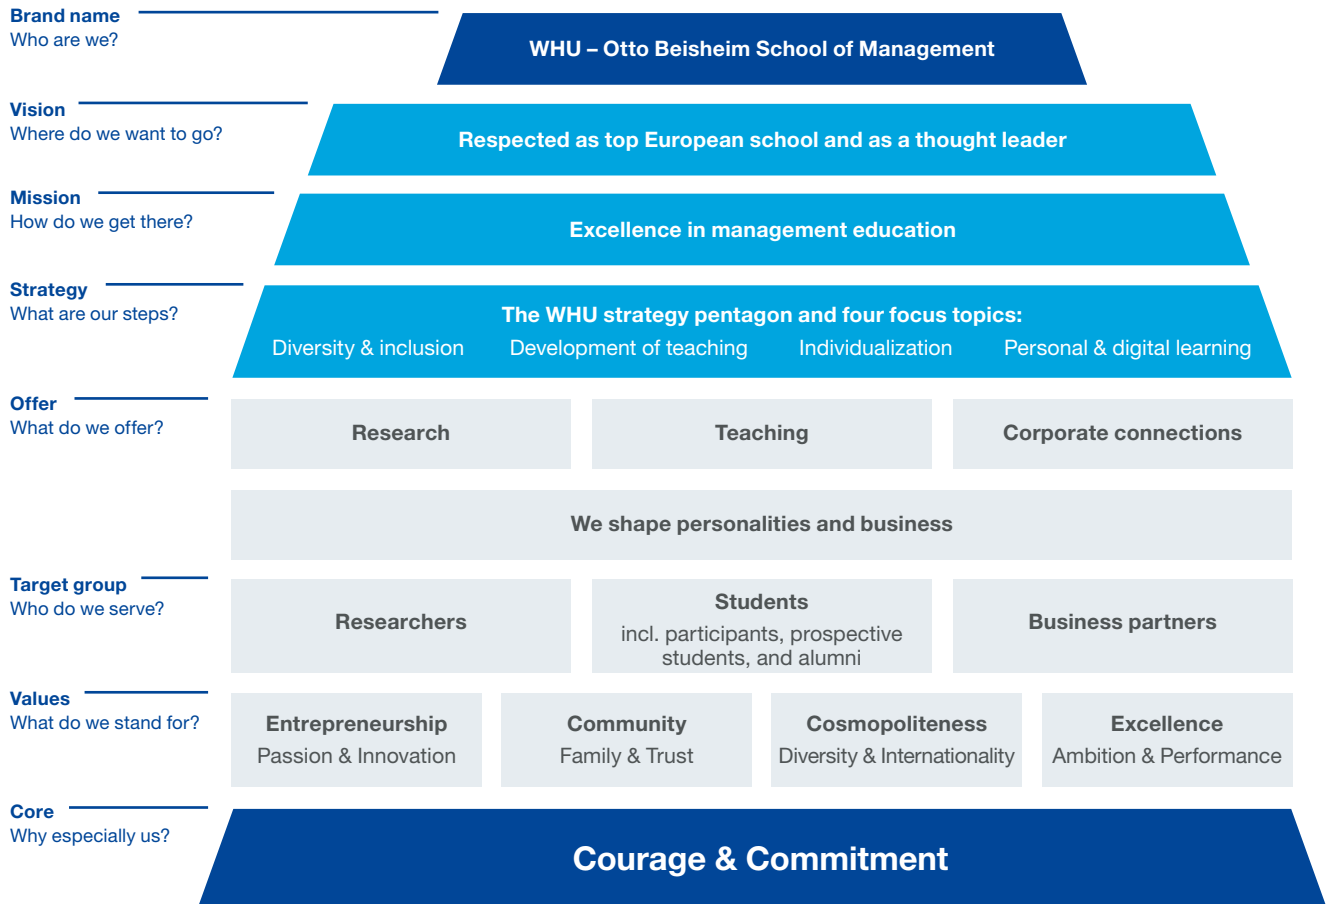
Brand name
Who are we?

WHU – Otto Beisheim School of Management

Vision
Where do we want to go?

Respected as top European school and as a thought leader

Mission
How do we get there?

Excellence in management education

Strategy
What are our steps?

The WHU strategy pentagon and four focus topics:
Diversity & inclusion Development of teaching Individualization Personal & digital learning

Offer
What do we offer?

Research

Teaching

Corporate connections

We shape personalities and business

Target group
Who do we serve?

Researchers

Students
incl. participants, prospective students, and alumni

Business partners

Values
What do we stand for?

Entrepreneurship
Passion & Innovation

Community
Family & Trust

Cosmopoliteness
Diversity & Internationality

Excellence
Ambition & Performance

Core
Why especially us?

Courage & Commitment